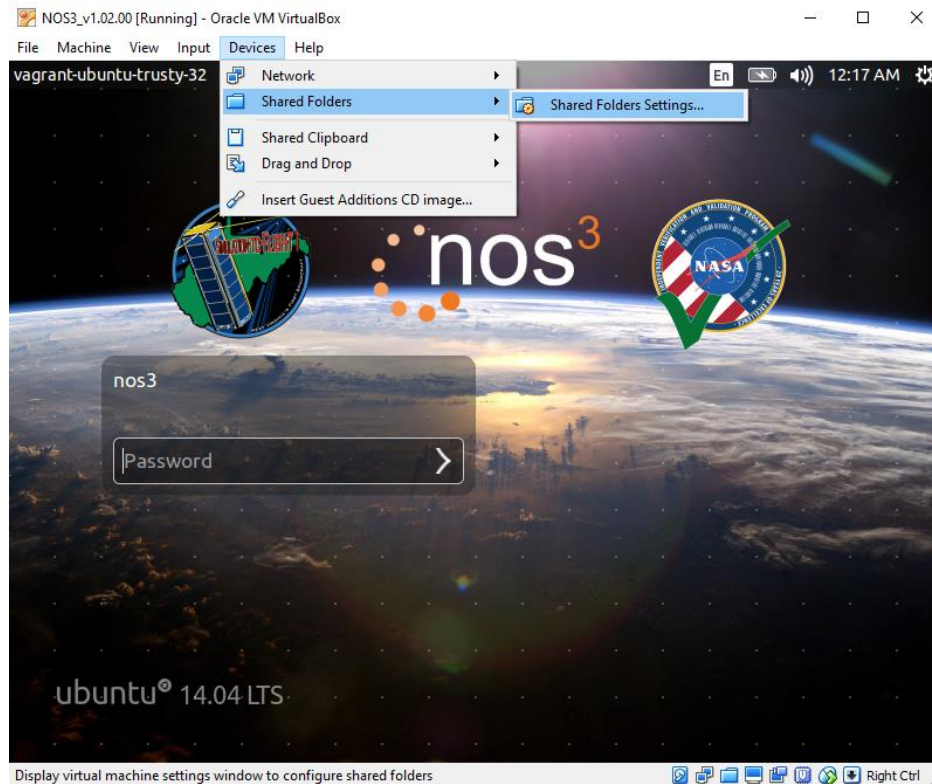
NOS3_v1.02.00 [Running] - Oracle VM VirtualBox

File Machine View Input Devices Help

vagrant-ubuntu-trusty-32

Network
Shared Folders
Shared Folders Settings...
Shared Clipboard
Drag and Drop
Insert Guest Additions CD image...

En 12:17 AM

nos$^3$

NASA

nos3

Password

ubuntu® 14.04 LTS

Display virtual machine settings window to configure shared folders

Right Ctrl